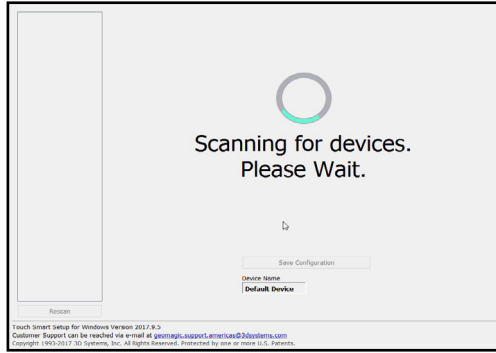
Scanning for devices.
Please Wait.

Save Configuration

Device Name

Default Device

Rescan

Touch Smart Setup for Windows Version 2017.9.5
Customer Support can be reached via e-mail at geomagic.support.americas@3dsystems.com
Copyright 1993-2017 3D Systems, Inc. All Rights Reserved. Protected by one or more U.S. Patents.